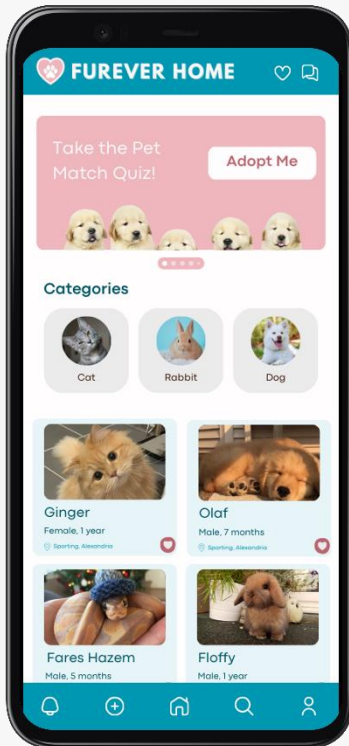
FUREVER HOME

Take the Pet Match Quiz!

Adopt Me

Categories

Cat

Rabbit

Dog

Ginger
Female, 1 year
Sporting, Alexandria

Olaf
Male, 7 months
Sporting, Alexandria

Fares Hazem
Male, 5 months

Floffy
Male, 1 year